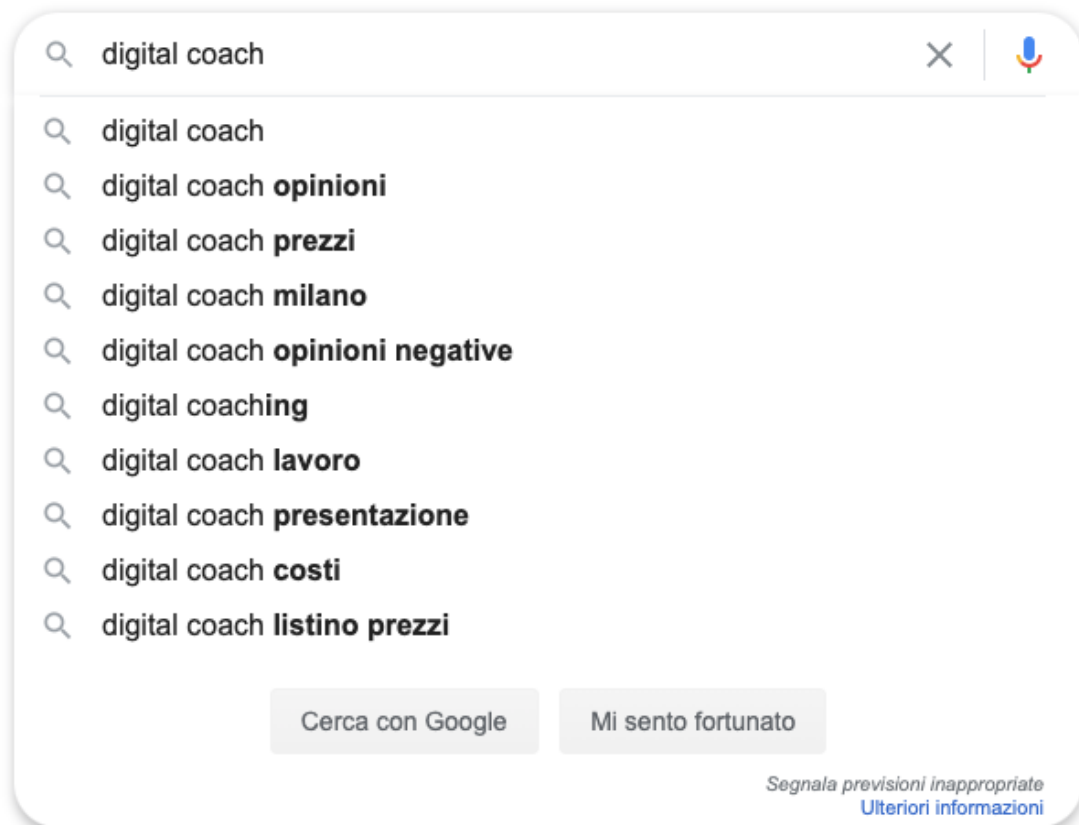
digital coach

digital coach
digital coach opinioni
digital coach prezzi
digital coach milano
digital coach opinioni negative
digital coaching
digital coach lavoro
digital coach presentazione
digital coach costi
digital coach listino prezzi

Cerca con Google
Mi sento fortunato

Segnala previsioni inappropriate
Ulteriori informazioni